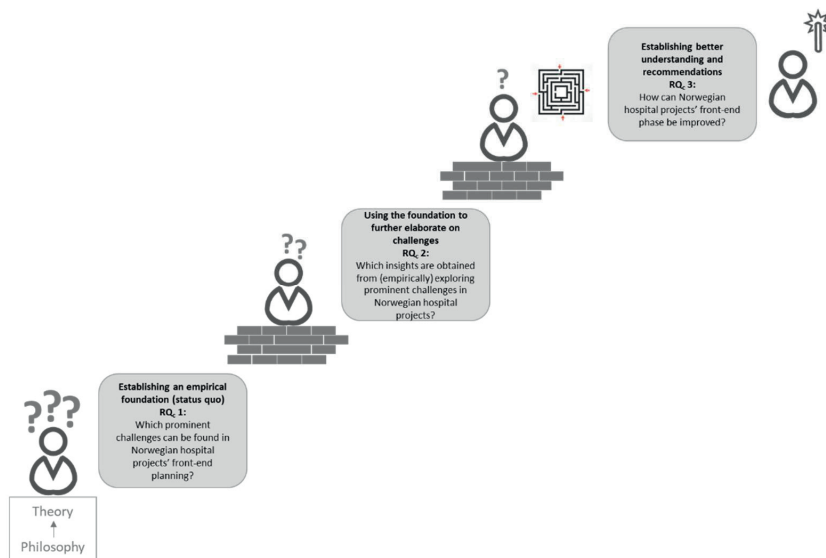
Establishing better understanding and recommendations
RQ$_c$ 3:
How can Norwegian hospital projects' front-end phase be improved?

?

Using the foundation to further elaborate on challenges
RQ$_c$ 2:
Which insights are obtained from (empirically) exploring prominent challenges in Norwegian hospital projects?

??

Establishing an empirical foundation (status quo)
RQ$_c$ 1:
Which prominent challenges can be found in Norwegian hospital projects' front-end planning?

???

Theory
↑
Philosophy